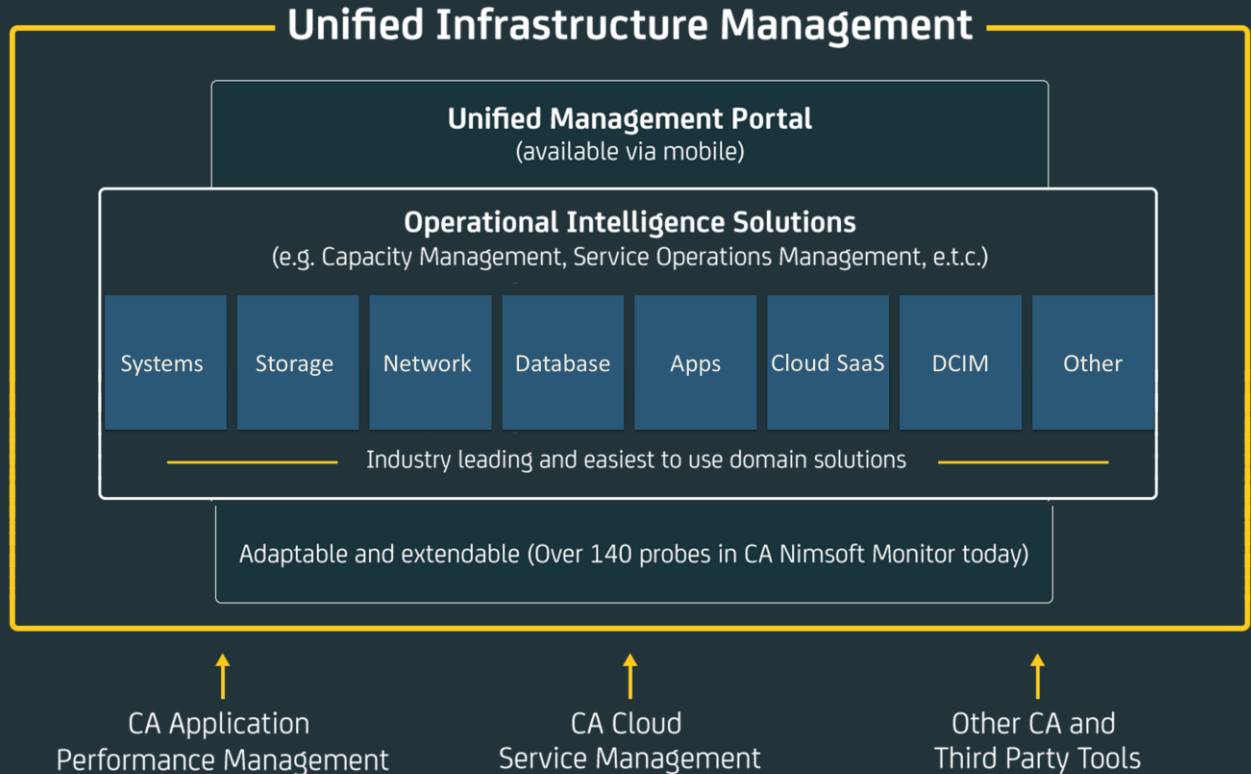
Unified Infrastructure Management

Unified Management Portal
(available via mobile)

Operational Intelligence Solutions
(e.g. Capacity Management, Service Operations Management, e.t.c.)

| Systems | Storage | Network | Database | Apps | Cloud SaaS | DCIM | Other |
|---|---|---|---|---|---|---|---|

Industry leading and easiest to use domain solutions

Adaptable and extendable (Over 140 probes in CA Nimsoft Monitor today)

CA Application Performance Management

CA Cloud Service Management

Other CA and Third Party Tools